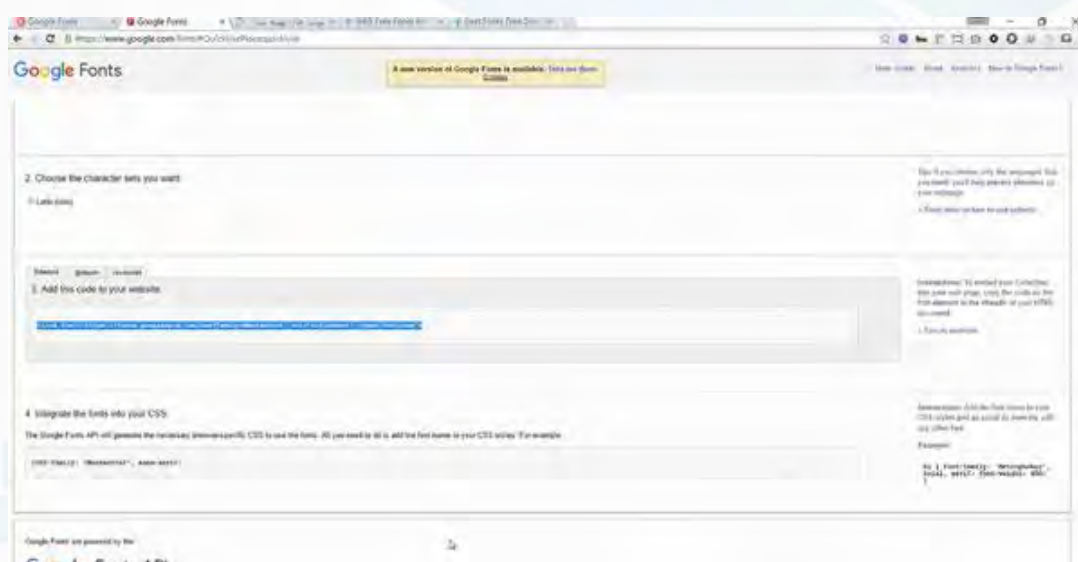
Google Fonts | Google Fonts | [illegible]

https://www.google.com/fonts#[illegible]

Google Fonts

A new version of Google Fonts is available. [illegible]

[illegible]

2. Choose the character sets you want:

Latin (latin)

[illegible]

Standard | @import | Javascript

3. Add this code to your website:

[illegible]

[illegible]

4. Integrate the fonts into your CSS:

The Google Fonts API will generate the necessary browser-specific CSS to use the fonts. All you need to do is add the font name to your CSS styles. For example:

font-family: 'Montserrat', sans-serif;

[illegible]

Example:

h1 { font-family: 'Montserrat', Arial, serif; font-weight: 400; }

Google Fonts are powered by the

Google Fonts API